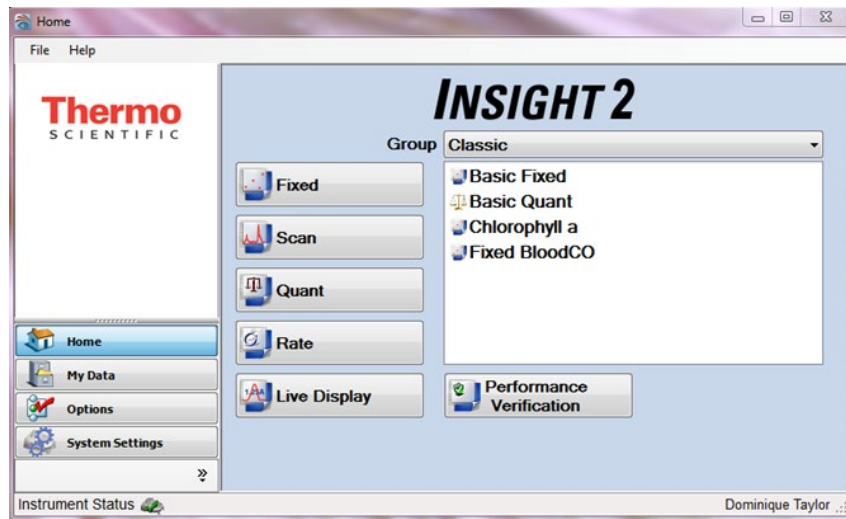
Home

File Help

Thermo
SCIENTIFIC

INSIGHT 2

Group Classic

Fixed

Scan

Quant

Rate

Live Display

Basic Fixed
Basic Quant
Chlorophyll a
Fixed BloodCO

Performance Verification

Home

My Data

Options

System Settings

»

Instrument Status

Dominique Taylor